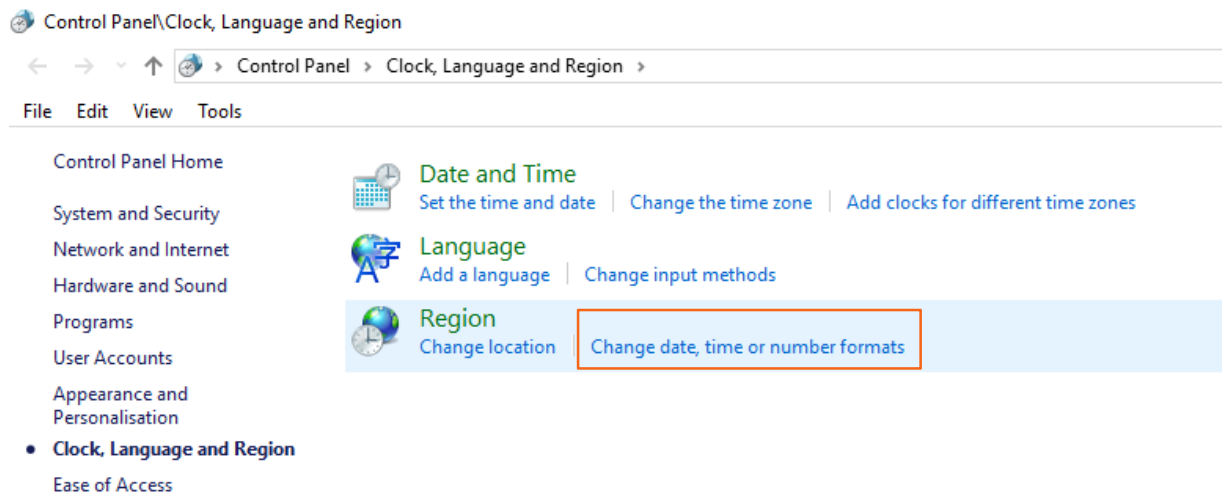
Control Panel\Clock, Language and Region

Control Panel > Clock, Language and Region >

File Edit View Tools

Control Panel Home

System and Security
Network and Internet
Hardware and Sound
Programs
User Accounts
Appearance and Personalisation
• Clock, Language and Region
Ease of Access

Date and Time
Set the time and date | Change the time zone | Add clocks for different time zones

Language
Add a language | Change input methods

Region
Change location | Change date, time or number formats